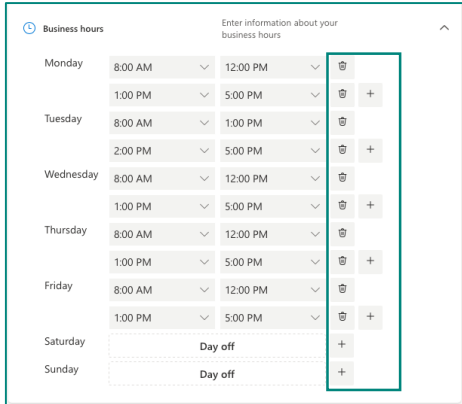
Business hours

Enter information about your business hours

| | | | |
|---|---|---|---|
| Monday | 8:00 AM | 12:00 PM | |
| | 1:00 PM | 5:00 PM | + |
| Tuesday | 8:00 AM | 1:00 PM | |
| | 2:00 PM | 5:00 PM | + |
| Wednesday | 8:00 AM | 12:00 PM | |
| | 1:00 PM | 5:00 PM | + |
| Thursday | 8:00 AM | 12:00 PM | |
| | 1:00 PM | 5:00 PM | + |
| Friday | 8:00 AM | 12:00 PM | |
| | 1:00 PM | 5:00 PM | + |
| Saturday | Day off | | + |
| Sunday | Day off | | + |